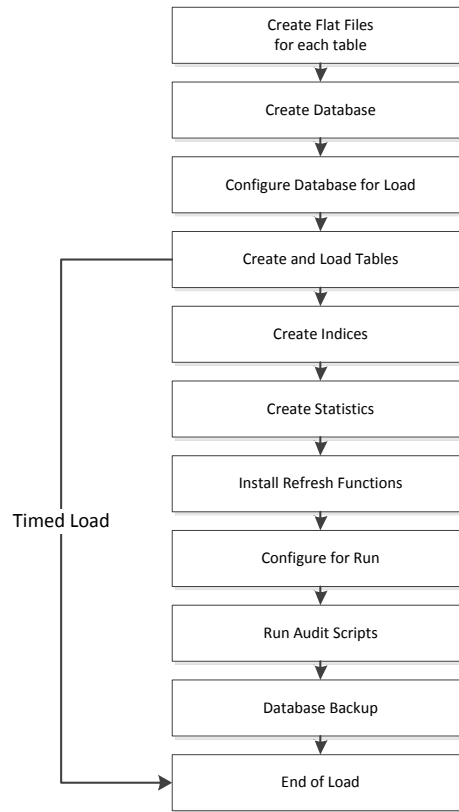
Create Flat Files for each table

Create Database

Configure Database for Load

Create and Load Tables

Create Indices

Create Statistics

Install Refresh Functions

Configure for Run

Run Audit Scripts

Database Backup

End of Load

Timed Load